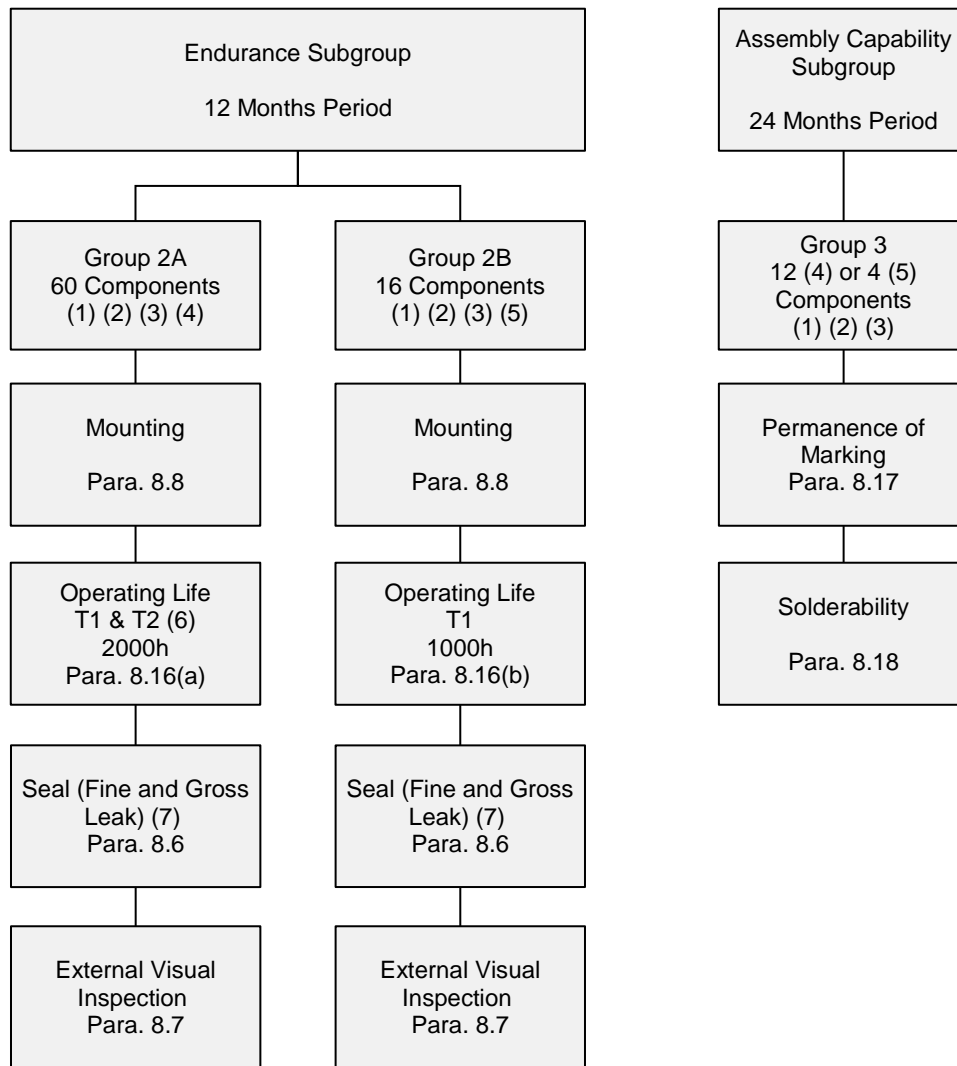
Endurance Subgroup

12 Months Period

Group 2A
60 Components
(1) (2) (3) (4)

Mounting

Para. 8.8

Operating Life
T1 & T2 (6)
2000h
Para. 8.16(a)

Seal (Fine and Gross Leak) (7)
Para. 8.6

External Visual Inspection
Para. 8.7

Group 2B
16 Components
(1) (2) (3) (5)

Mounting

Para. 8.8

Operating Life
T1
1000h
Para. 8.16(b)

Seal (Fine and Gross Leak) (7)
Para. 8.6

External Visual Inspection
Para. 8.7

Assembly Capability Subgroup

24 Months Period

Group 3
12 (4) or 4 (5)
Components
(1) (2) (3)

Permanence of Marking
Para. 8.17

Solderability

Para. 8.18